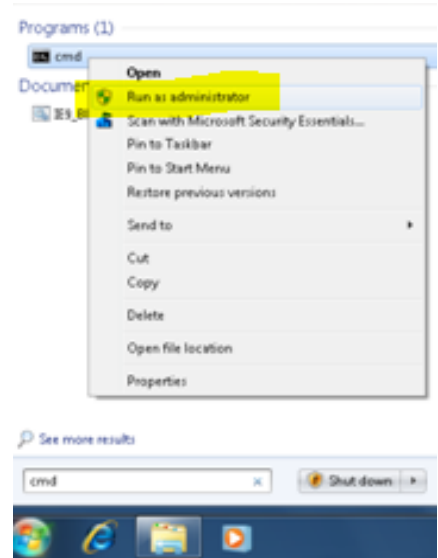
Programs (1)

cmd

Documer

IE9_Bl

Open

Run as administrator

Scan with Microsoft Security Essentials...

Pin to Taskbar

Pin to Start Menu

Restore previous versions

Send to

Cut

Copy

Delete

Open file location

Properties

See more results

cmd

x

Shut down